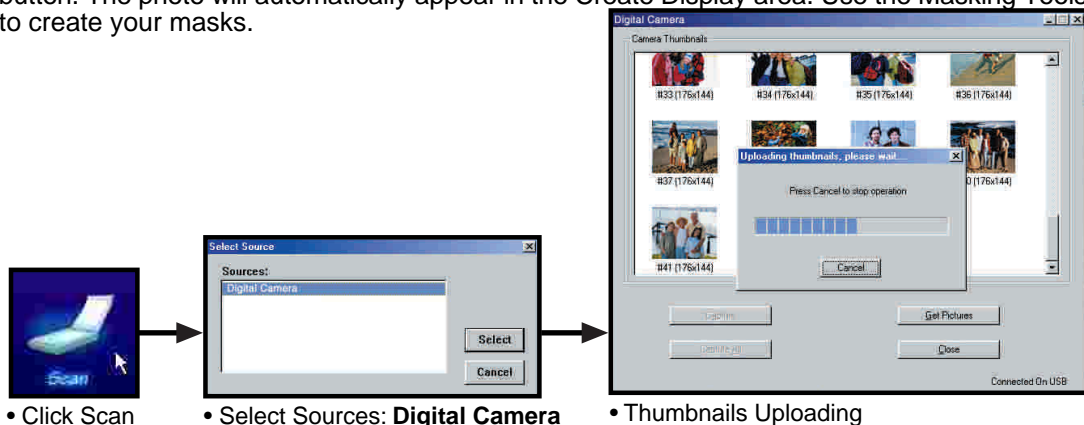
button. The photo will automatically appear in the Create Display area. Use the Masking Tools to create your masks.

Scan

• Click Scan

Select Source

Sources:

Digital Camera

Select

Cancel

• Select Sources: **Digital Camera**

Digital Camera

Camera Thumbnails

#33 (176x144)

#34 (176x144)

#35 (176x144)

#36 (176x144)

#37 (176x144)

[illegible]0 (176x144)

#41 (176x144)

Uploading thumbnails, please wait...

Press Cancel to stop operation

Cancel

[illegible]

Get Pictures

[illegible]

Close

Connected On USB

• Thumbnails Uploading